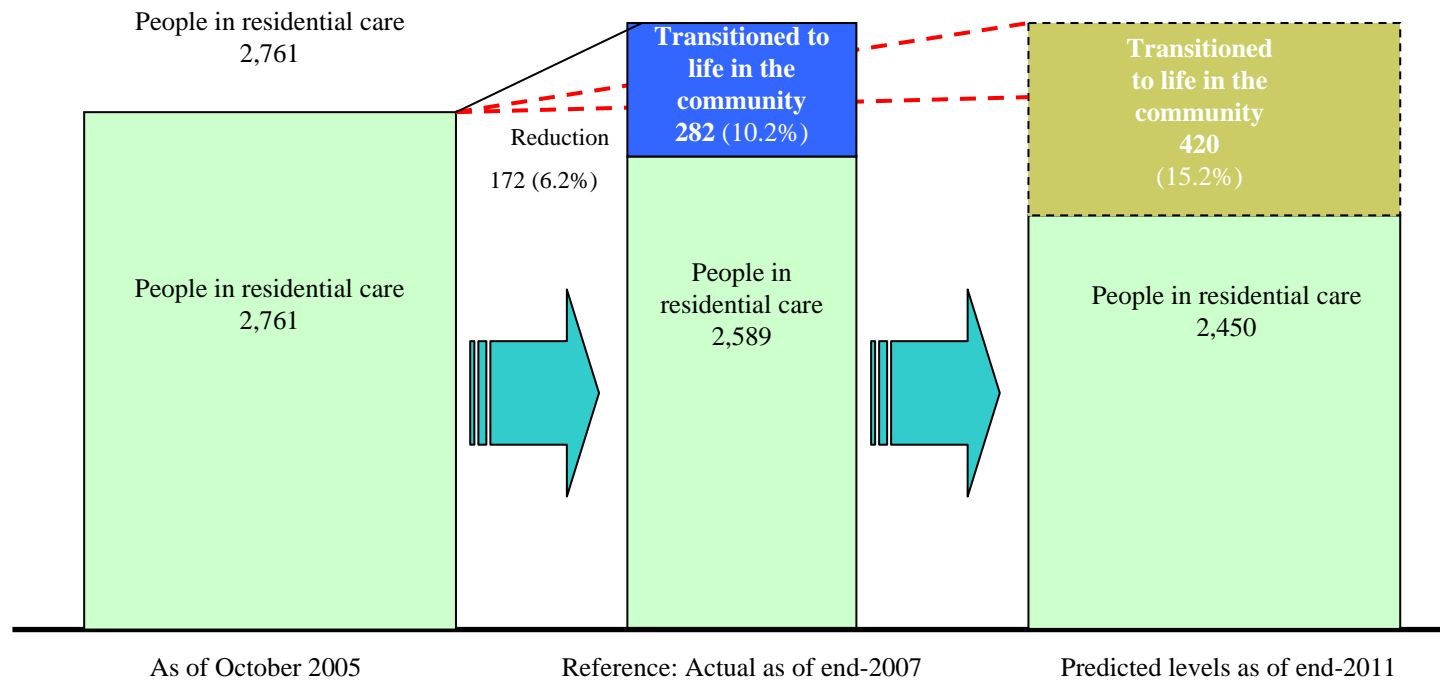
People in residential care
2,761

Transitioned to life in the community
282 (10.2%)

Transitioned to life in the community
420
(15.2%)

Reduction
172 (6.2%)

People in residential care
2,761

People in residential care
2,589

People in residential care
2,450

As of October 2005

Reference: Actual as of end-2007

Predicted levels as of end-2011